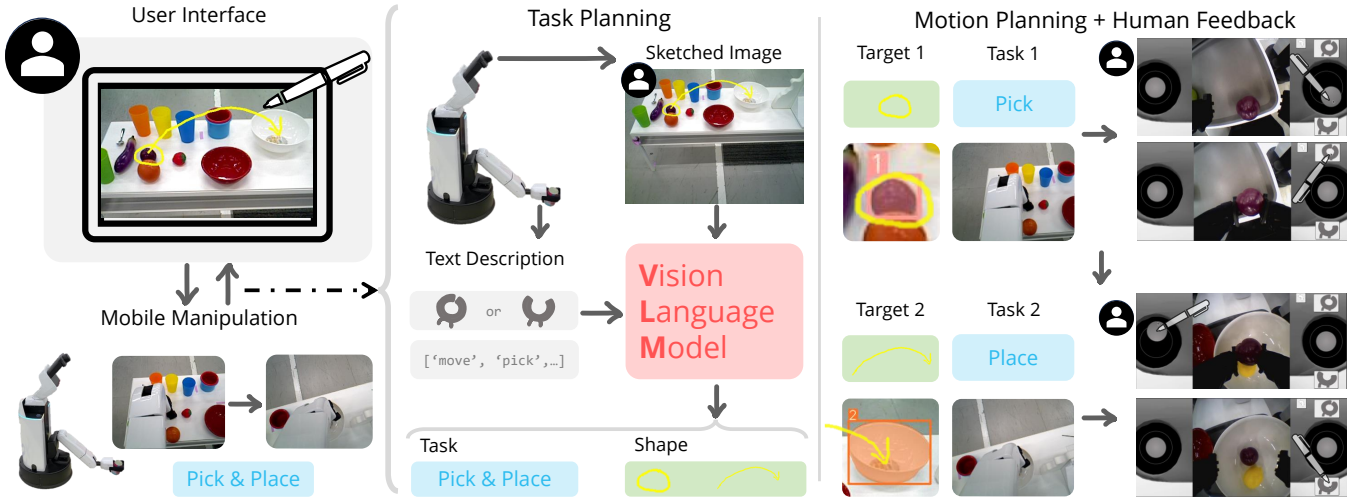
User Interface

Mobile Manipulation

Pick & Place

Task Planning

Sketched Image

Text Description

or

['move', 'pick',...]

Vision Language Model

Task

Pick & Place

Shape

Motion Planning + Human Feedback

Target 1

Task 1

Pick

1

Target 2

Task 2

Place

2